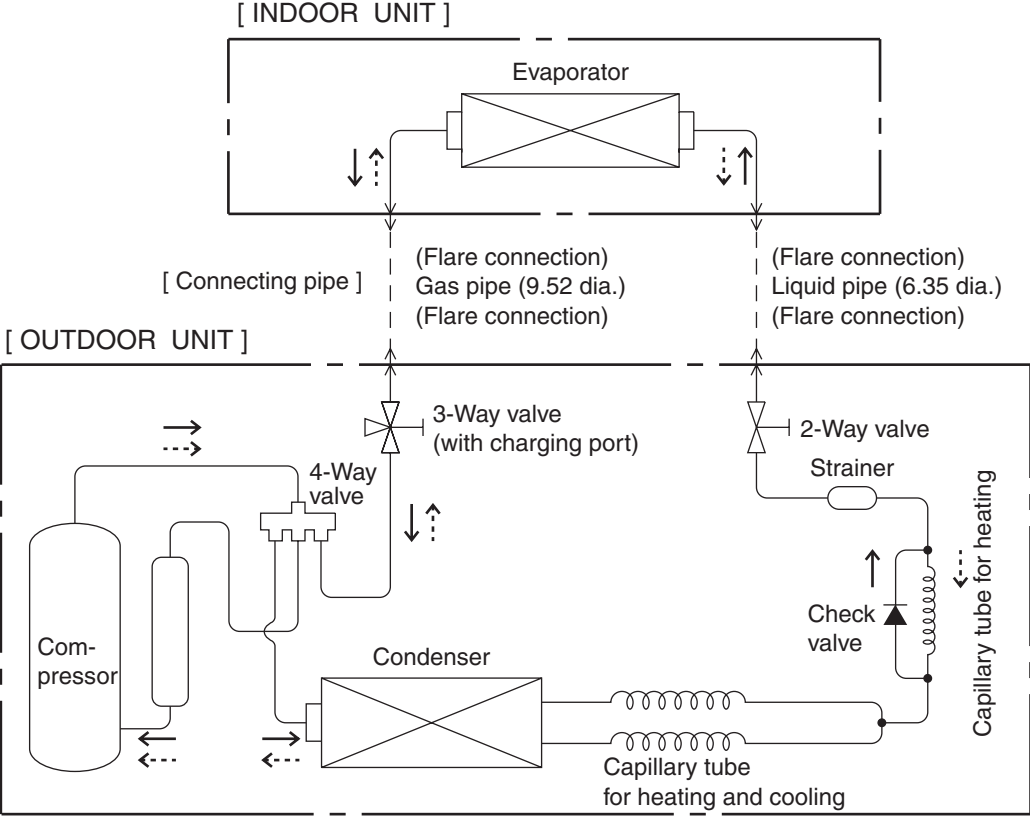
[ INDOOR UNIT ]

Evaporator

[ Connecting pipe ]

(Flare connection)
Gas pipe (9.52 dia.)
(Flare connection)

(Flare connection)
Liquid pipe (6.35 dia.)
(Flare connection)

[ OUTDOOR UNIT ]

3-Way valve
(with charging port)

2-Way valve

4-Way valve

Strainer

Capillary tube for heating

Check valve

Compressor

Condenser

Capillary tube
for heating and cooling